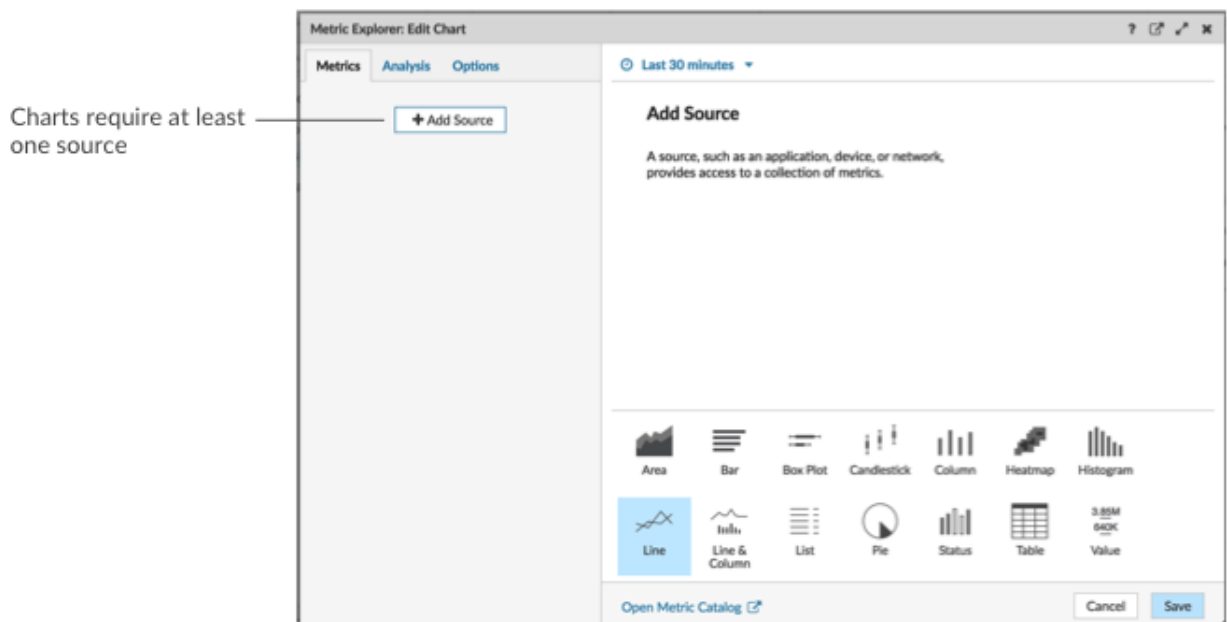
Charts require at least one source

Metric Explorer: Edit Chart

?

Metrics Analysis Options

+ Add Source

Last 30 minutes

Add Source

A source, such as an application, device, or network, provides access to a collection of metrics.

Area Bar Box Plot Candlestick Column Heatmap Histogram

3.85M
640K

Line Line & Column List Pie Status Table Value

Open Metric Catalog

Cancel Save